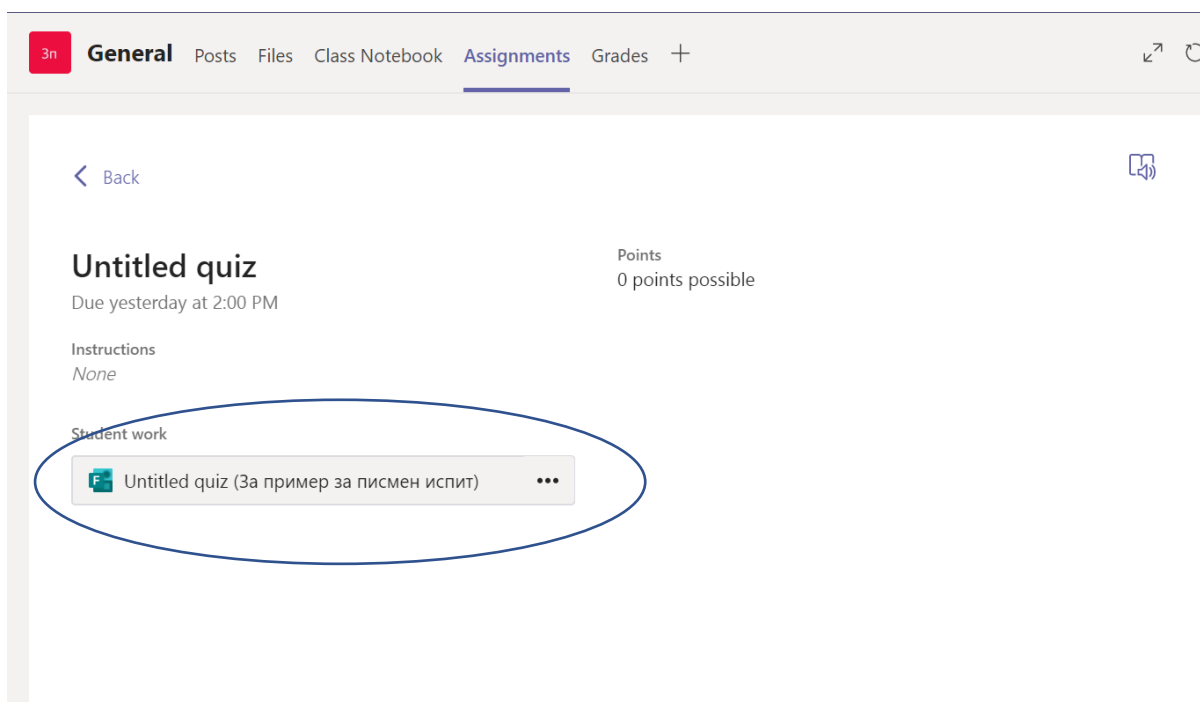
Зп General Posts Files Class Notebook Assignments Grades +

Back

Untitled quiz
Due yesterday at 2:00 PM

Points
0 points possible

Instructions
None

Student work
Untitled quiz (За пример за писмен испит) •••